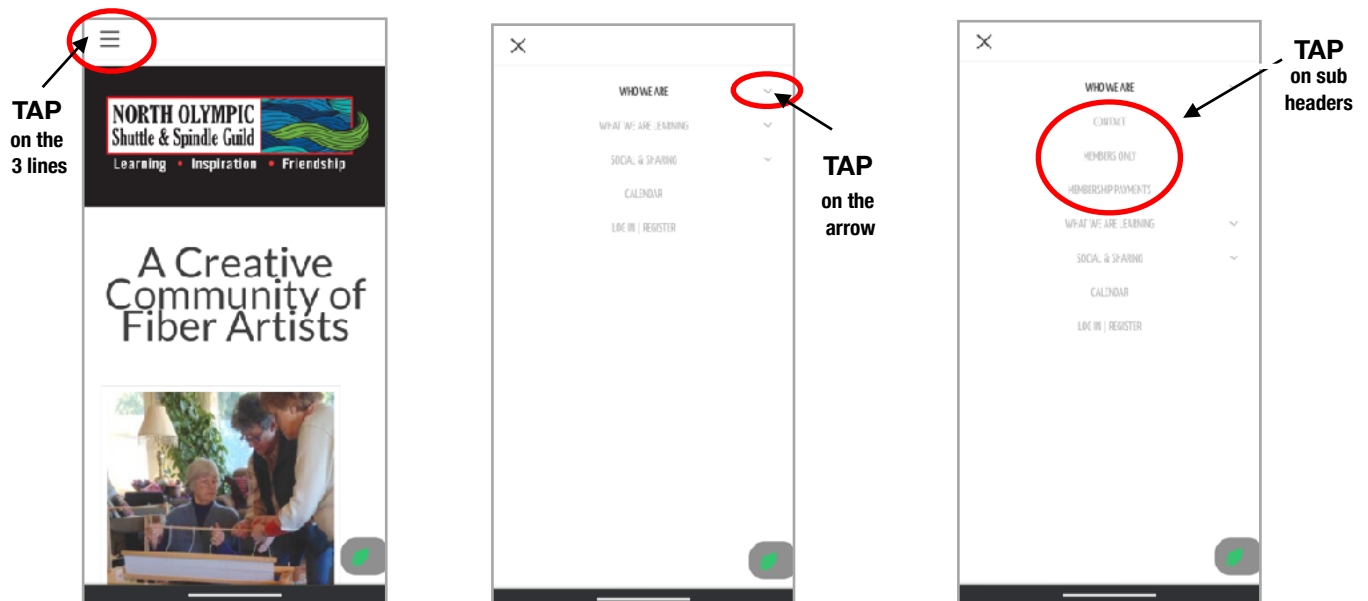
TAP
on the
3 lines

NORTH OLYMPIC
Shuttle & Spindle Guild
Learning • Inspiration • Friendship

A Creative Community of Fiber Artists

WHO WE ARE
WHAT WE ARE LEARNING
SOCIAL & SHARING
CALENDAR
LOG IN | REGISTER

TAP
on the
arrow

WHO WE ARE
CONTACT
MEMBERS ONLY
MEMBERSHIP PAYMENTS
WHAT WE ARE LEARNING
SOCIAL & SHARING
CALENDAR
LOG IN | REGISTER

TAP
on sub
headers